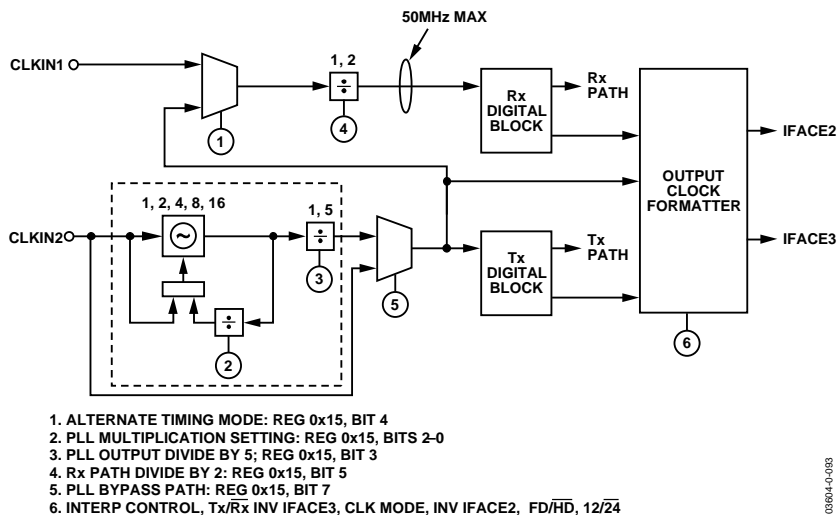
50MHz MAX

CLKIN1

1, 2

÷

1

4

Rx DIGITAL BLOCK

Rx PATH

OUTPUT CLOCK FORMATTER

IFACE2

1, 2, 4, 8, 16

1, 5

÷

CLKIN2

3

÷

2

5

Tx DIGITAL BLOCK

Tx PATH

IFACE3

6

1. ALTERNATE TIMING MODE: REG 0x15, BIT 4
2. PLL MULTIPLICATION SETTING: REG 0x15, BITS 2–0
3. PLL OUTPUT DIVIDE BY 5; REG 0x15, BIT 3
4. Rx PATH DIVIDE BY 2: REG 0x15, BIT 5
5. PLL BYPASS PATH: REG 0x15, BIT 7
6. INTERP CONTROL, Tx/$\overline{Rx}$ INV IFACE3, CLK MODE, INV IFACE2, FD/$\overline{HD}$, 12/$\overline{24}$

03604-0-093